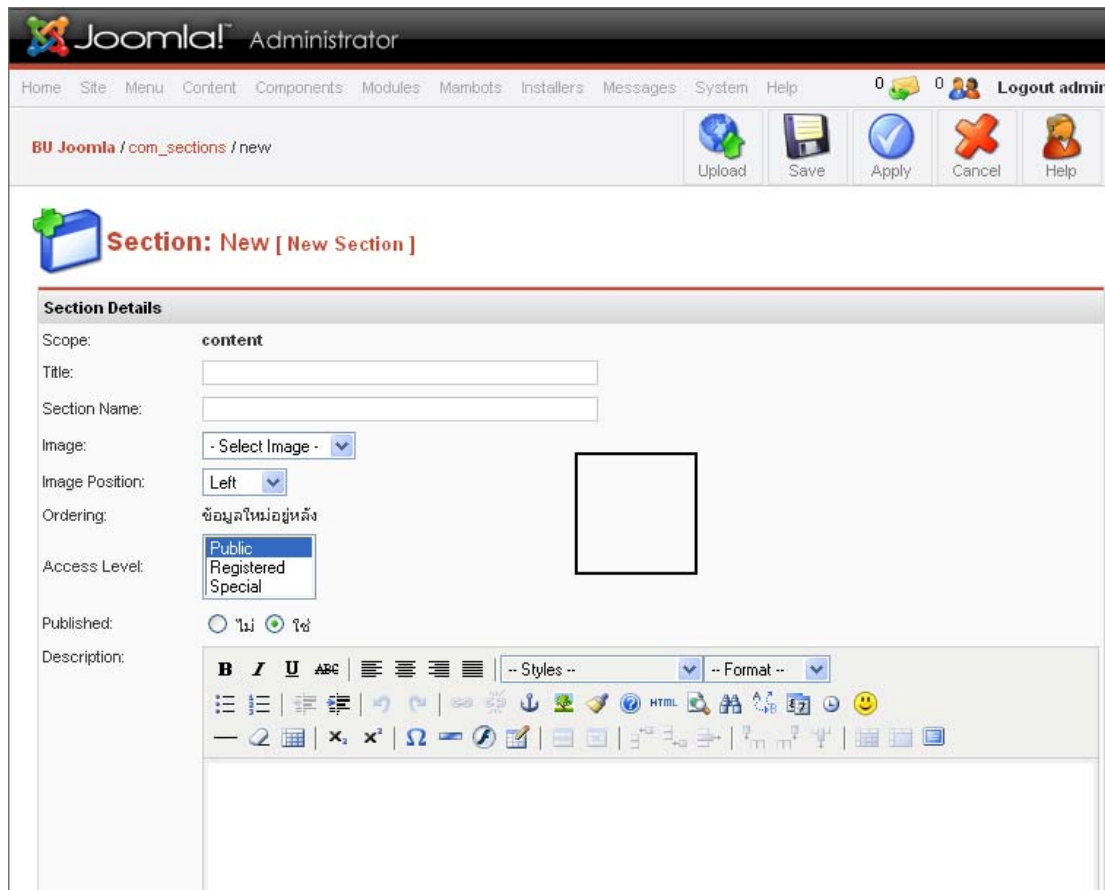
Joomla! Administrator

Home Site Menu Content Components Modules Mambots Installers Messages System Help 0 0 Logout admin

BU Joomla / com_sections / new

Upload Save Apply Cancel Help

Section: New [ New Section ]

Section Details

Scope: content

Title:

Section Name:

Image: - Select Image -

Image Position: Left

Ordering: ข้อมูลใหม่อยู่หลัง

Access Level: Public Registered Special

Published: ไม่ ใช่

Description: B I U ABC -- Styles -- -- Format --

HTML